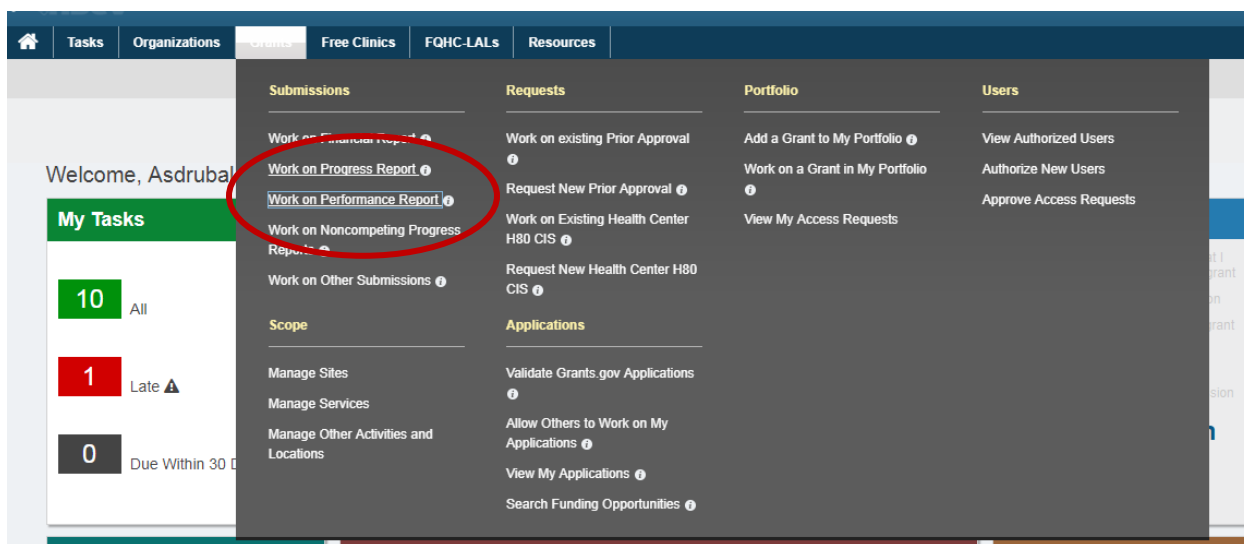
Tasks Organizations Grants Free Clinics FQHC-LALs Resources

Welcome, Asdrubal

My Tasks

10 All

1 Late

0 Due Within 30 D

Submissions

Work on Financial Report

Work on Progress Report

Work on Performance Report

Work on Noncompeting Progress Reports

Work on Other Submissions

Scope

Manage Sites

Manage Services

Manage Other Activities and Locations

Requests

Work on existing Prior Approval

Request New Prior Approval

Work on Existing Health Center H80 CIS

Request New Health Center H80 CIS

Applications

Validate Grants.gov Applications

Allow Others to Work on My Applications

View My Applications

Search Funding Opportunities

Portfolio

Add a Grant to My Portfolio

Work on a Grant in My Portfolio

View My Access Requests

Users

View Authorized Users

Authorize New Users

Approve Access Requests